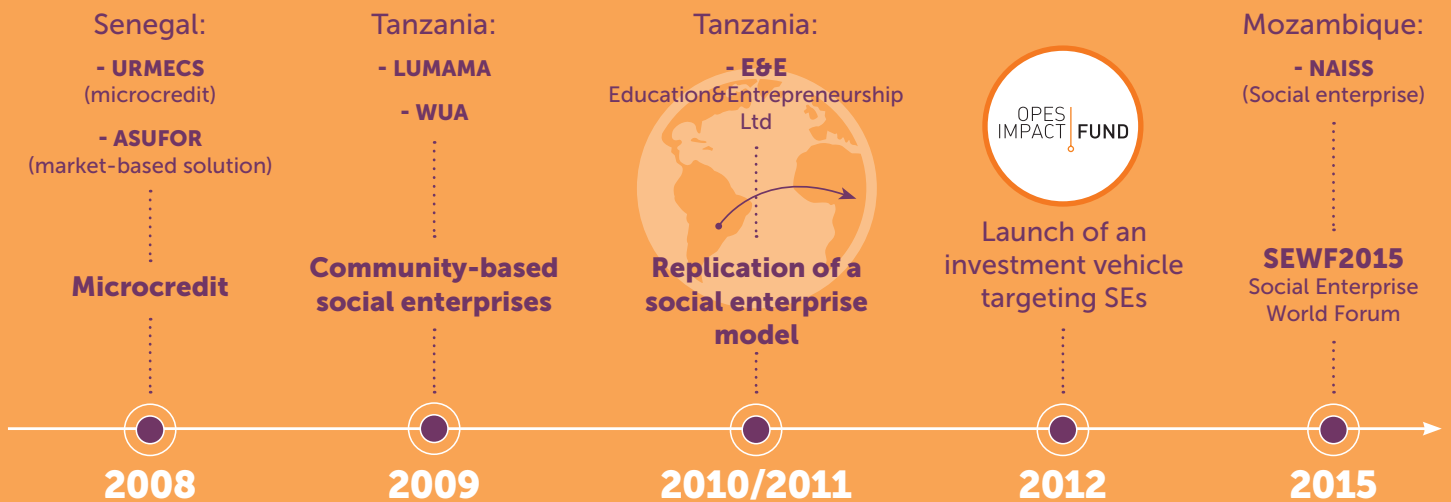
Senegal:
- URMECS
(microcredit)
- ASUFOR
(market-based solution)

Microcredit

2008

Tanzania:
- LUMAMA
- WUA

Community-based social enterprises

2009

Tanzania:
- E&E
Education&Entrepreneurship Ltd

Replication of a social enterprise model

2010/2011

OPES IMPACT FUND

Launch of an investment vehicle targeting SEs

2012

Mozambique:
- NAISS
(Social enterprise)

SEWF2015
Social Enterprise World Forum

2015